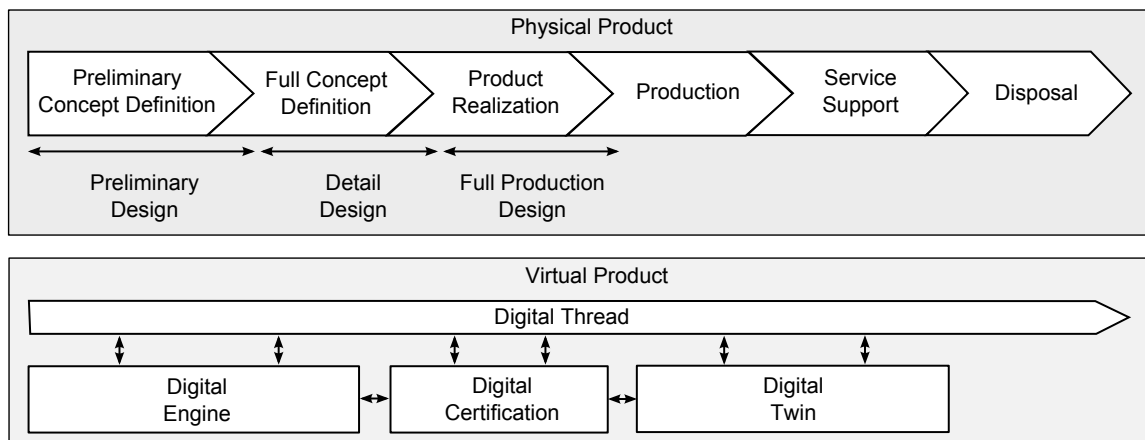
Physical Product

Preliminary Concept Definition

Full Concept Definition

Product Realization

Production

Service Support

Disposal

Preliminary Design

Detail Design

Full Production Design

Virtual Product

Digital Thread

Digital Engine

Digital Certification

Digital Twin